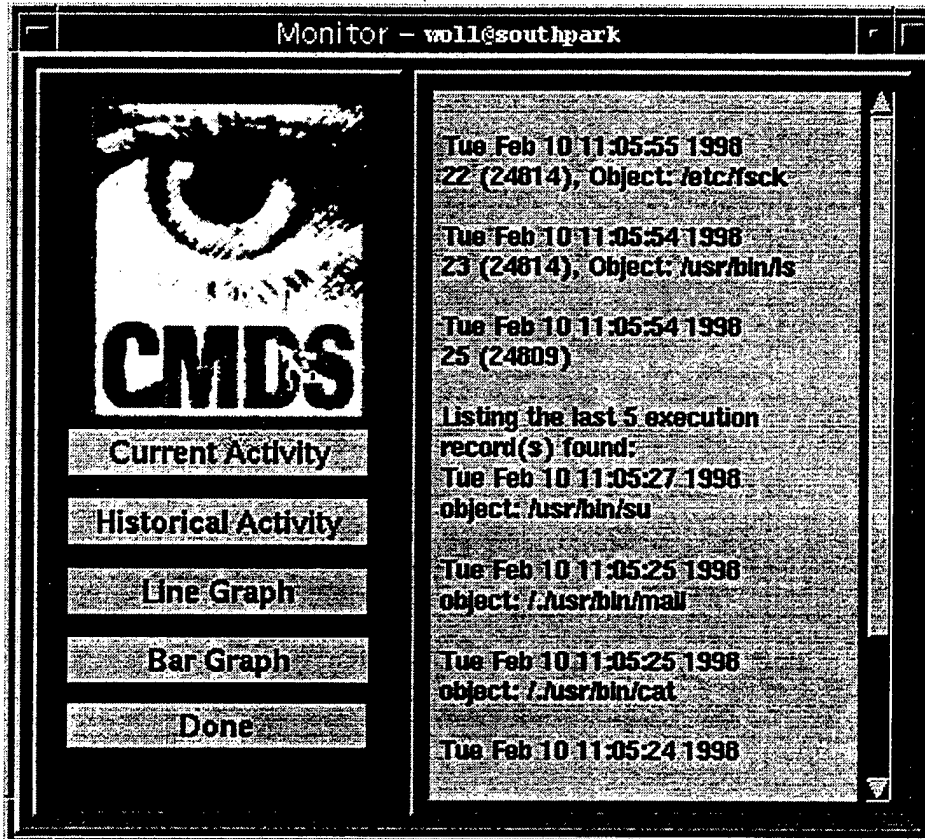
Monitor – woll@southpark

CMDS

Current Activity

Historical Activity

Line Graph

Bar Graph

Done

Tue Feb 10 11:05:55 1998
22 (24814), Object: /etc/fsck

Tue Feb 10 11:05:54 1998
23 (24814), Object: /usr/bin/ls

Tue Feb 10 11:05:54 1998
25 (24809)

Listing the last 5 execution record(s) found:
Tue Feb 10 11:05:27 1998
object: /usr/bin/su

Tue Feb 10 11:05:25 1998
object: /./usr/bin/mail

Tue Feb 10 11:05:25 1998
object: /./usr/bin/cat

Tue Feb 10 11:05:24 1998